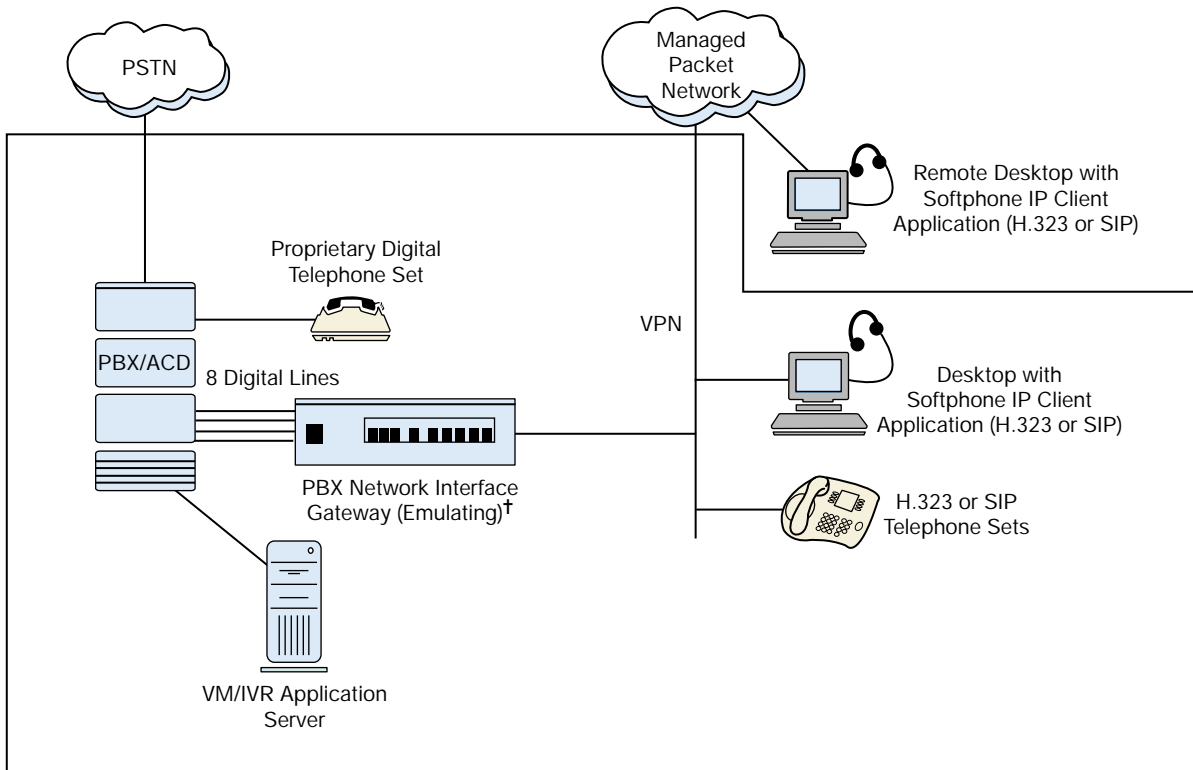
PSTN

Managed Packet Network

Remote Desktop with Softphone IP Client Application (H.323 or SIP)

Proprietary Digital Telephone Set

VPN

PBX/ACD

8 Digital Lines

Desktop with Softphone IP Client Application (H.323 or SIP)

PBX Network Interface Gateway (Emulating)$^{\dagger}$

H.323 or SIP Telephone Sets

VM/IVR Application Server